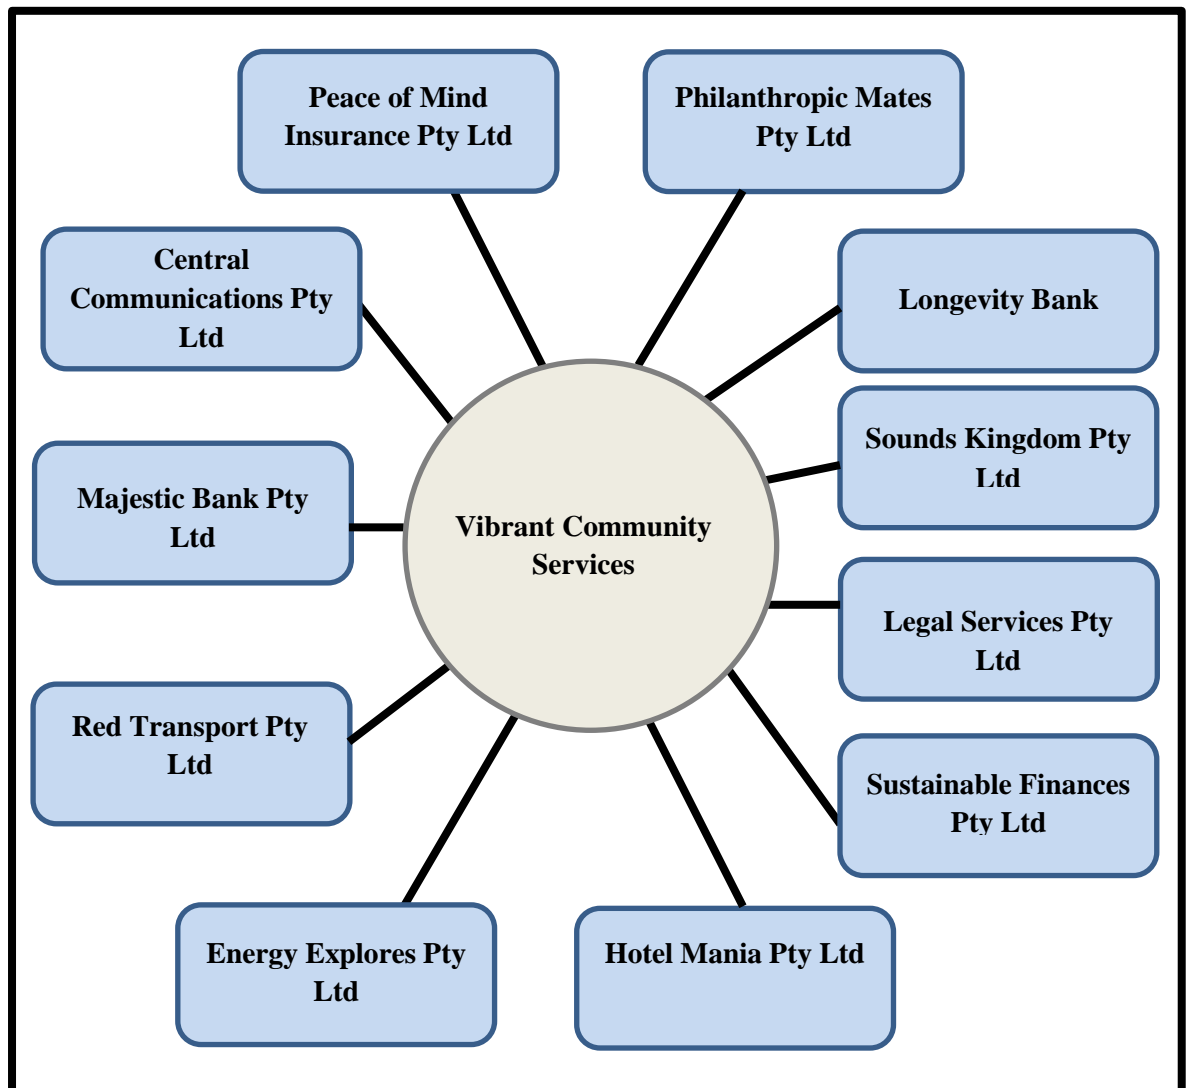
Peace of Mind Insurance Pty Ltd

Philanthropic Mates Pty Ltd

Central Communications Pty Ltd

Longevity Bank

Sounds Kingdom Pty Ltd

Majestic Bank Pty Ltd

Vibrant Community Services

Legal Services Pty Ltd

Red Transport Pty Ltd

Sustainable Finances Pty Ltd

Energy Explores Pty Ltd

Hotel Mania Pty Ltd